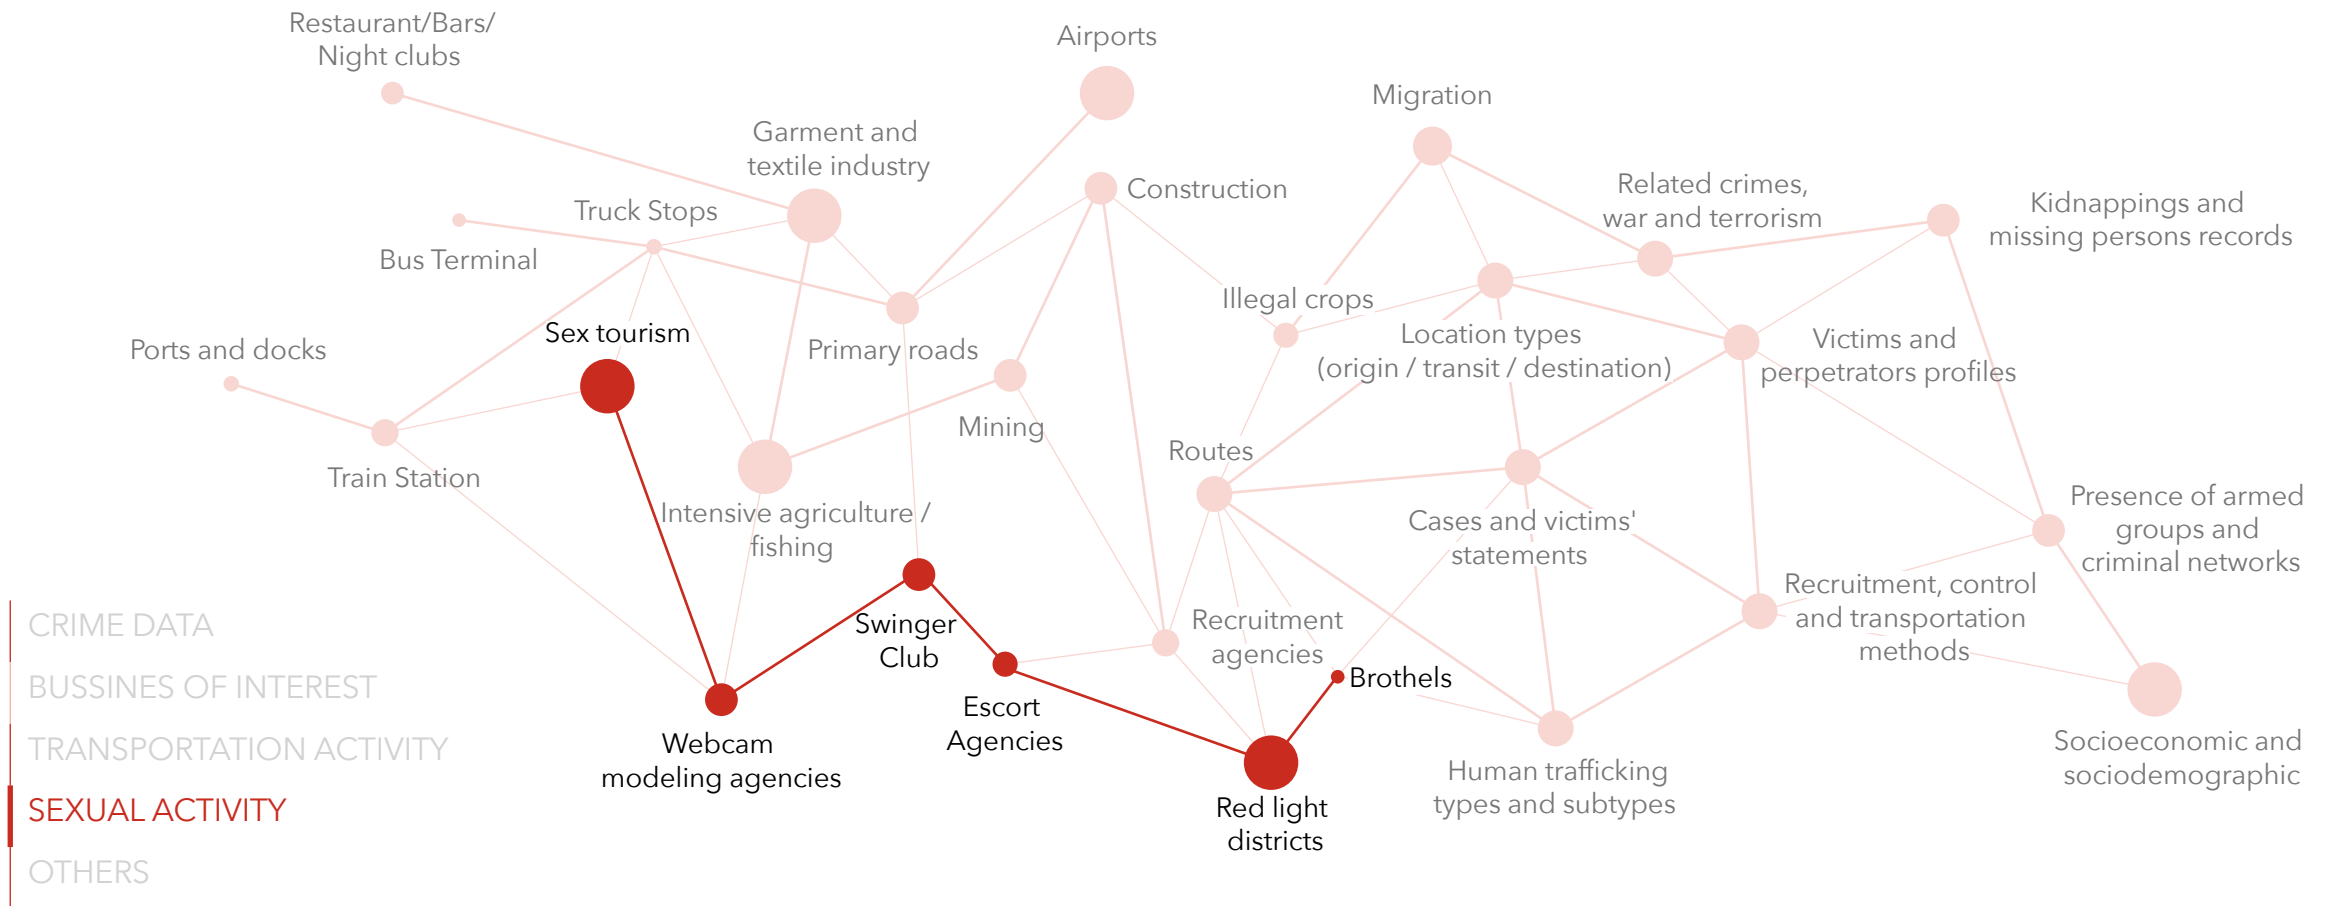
Restaurant/Bars/ Night clubs

Airports

Migration

Garment and textile industry

Construction

Related crimes, war and terrorism

Kidnappings and missing persons records

Truck Stops

Bus Terminal

Illegal crops

Location types (origin / transit / destination)

Victims and perpetrators profiles

Sex tourism

Primary roads

Ports and docks

Mining

Routes

Train Station

Intensive agriculture / fishing

Cases and victims' statements

Presence of armed groups and criminal networks

Recruitment, control and transportation methods

Swinger Club

Recruitment agencies

CRIME DATA

BUSSINES OF INTEREST

TRANSPORTATION ACTIVITY

SEXUAL ACTIVITY

OTHERS

Brothels

Escort Agencies

Webcam modeling agencies

Human trafficking types and subtypes

Socioeconomic and sociodemographic

Red light districts